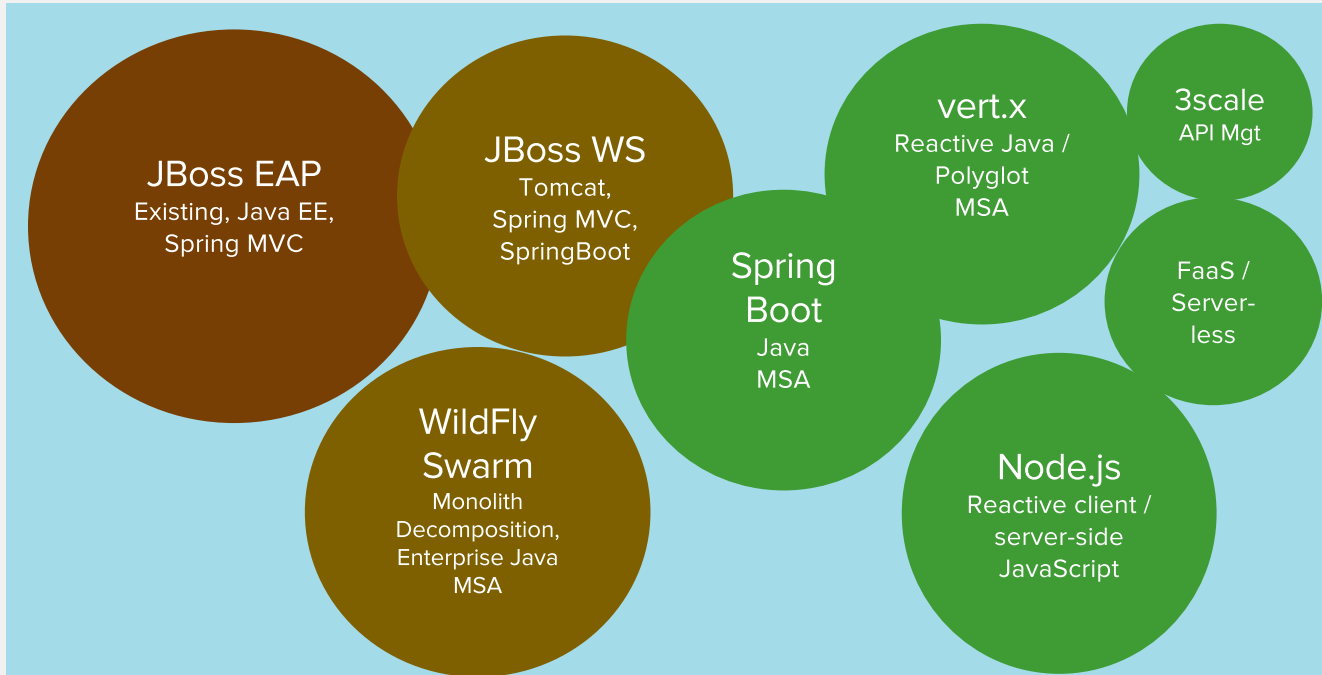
JBoss EAP
Existing, Java EE, Spring MVC

JBoss WS
Tomcat, Spring MVC, SpringBoot

WildFly Swarm
Monolith Decomposition, Enterprise Java MSA

Spring Boot
Java MSA

vert.x
Reactive Java / Polyglot MSA

3scale
API Mgt

FaaS / Serverless

Node.js
Reactive client / server-side JavaScript